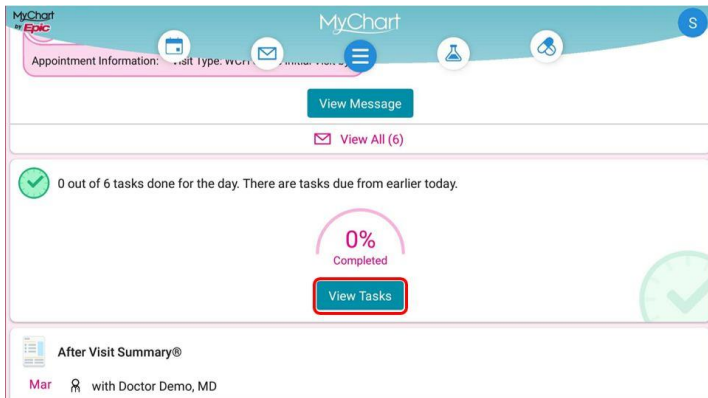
MyChart by Epic

MyChart

S

Appointment Information: Visit Type: WCH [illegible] Initial Visit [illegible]

View Message

View All (6)

0 out of 6 tasks done for the day. There are tasks due from earlier today.

0%
Completed

View Tasks

After Visit Summary®

Mar with Doctor Demo, MD